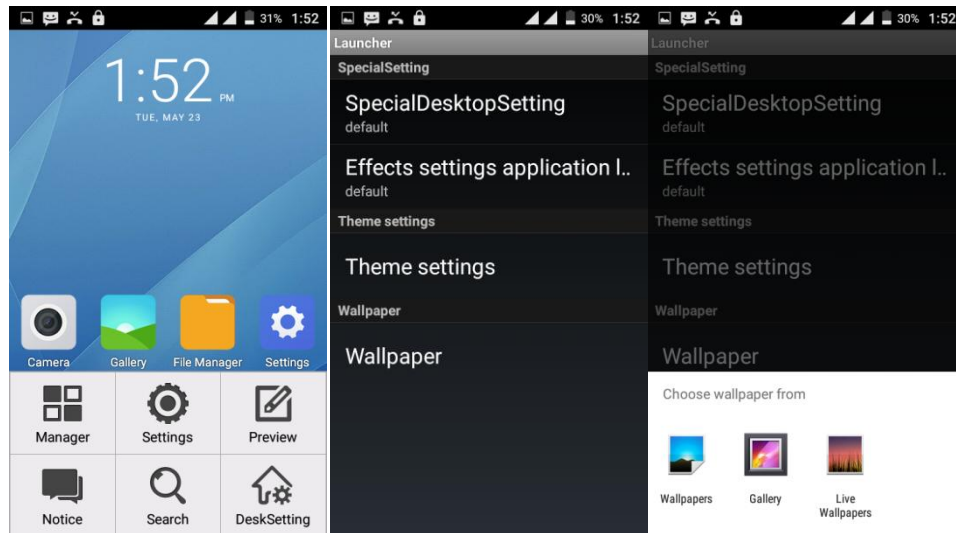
31% 1:52

1:52 PM
TUE, MAY 23

Camera
Gallery
File Manager
Settings

Manager
Settings
Preview
Notice
Search
DeskSetting

30% 1:52
Launcher
SpecialSetting
SpecialDesktopSetting
default
Effects settings application l..
default
Theme settings
Theme settings
Wallpaper
Wallpaper

30% 1:52
Launcher
SpecialSetting
SpecialDesktopSetting
default
Effects settings application l..
default
Theme settings
Theme settings
Wallpaper
Wallpaper
Choose wallpaper from
Wallpapers
Gallery
Live Wallpapers